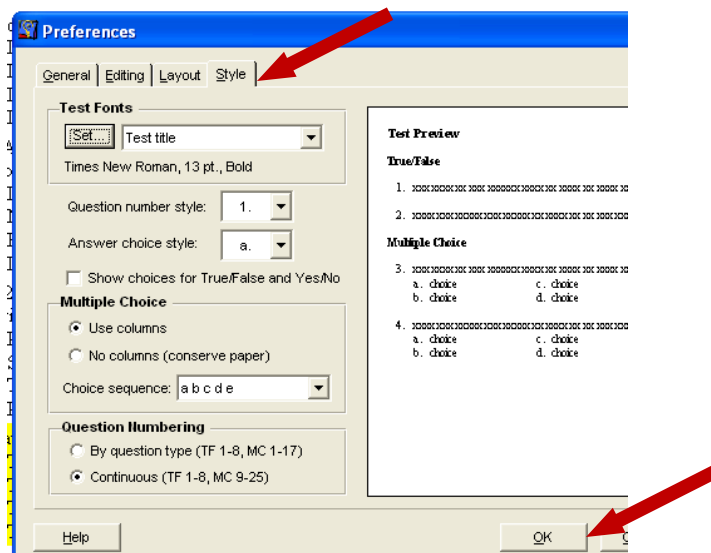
Preferences

General | Editing | Layout | Style

Test Fonts

Set... Test title

Times New Roman, 13 pt., Bold

Question number style: 1.

Answer choice style: a.

Show choices for True/False and Yes/No

Multiple Choice

Use columns

No columns (conserve paper)

Choice sequence: a b c d e

Question Numbering

By question type (TF 1-8, MC 1-17)

Continuous (TF 1-8, MC 9-25)

Test Preview

True/False

1. xxxxxxxxx xxx xxxxxxxxxxxxx xx xxxx xx xxxx xx

2. xxxxxxxxxxxxxxxxxxxxxxxxxxxxxx xx xxxx xx xxxx xx

Multiple Choice

3. xxxxxxxxx xxx xxxxxxxxxxxxx xx xxxx xx xxxx xx
a. choice c. choice
b. choice d. choice

4. xxxxxxxxxxxxxxxxxxxxxxxxxxxxxx xx xxxx xx xxxx xx
a. choice c. choice
b. choice d. choice

Help

OK